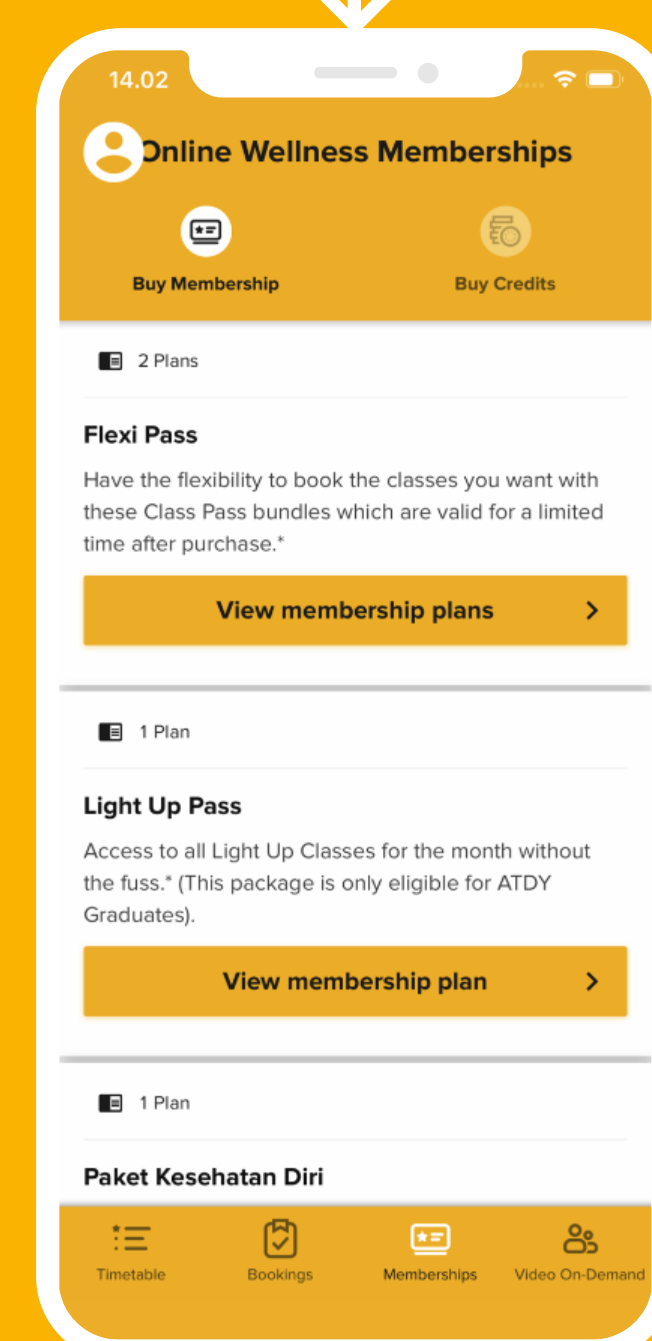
14.02

Online Wellness Memberships

Buy Membership

Buy Credits

2 Plans

Flexi Pass

Have the flexibility to book the classes you want with these Class Pass bundles which are valid for a limited time after purchase.*

View membership plans

1 Plan

Light Up Pass

Access to all Light Up Classes for the month without the fuss.* (This package is only eligible for ATDY Graduates).

View membership plan

1 Plan

Paket Kesehatan Diri

Timetable

Bookings

Memberships

Video On-Demand